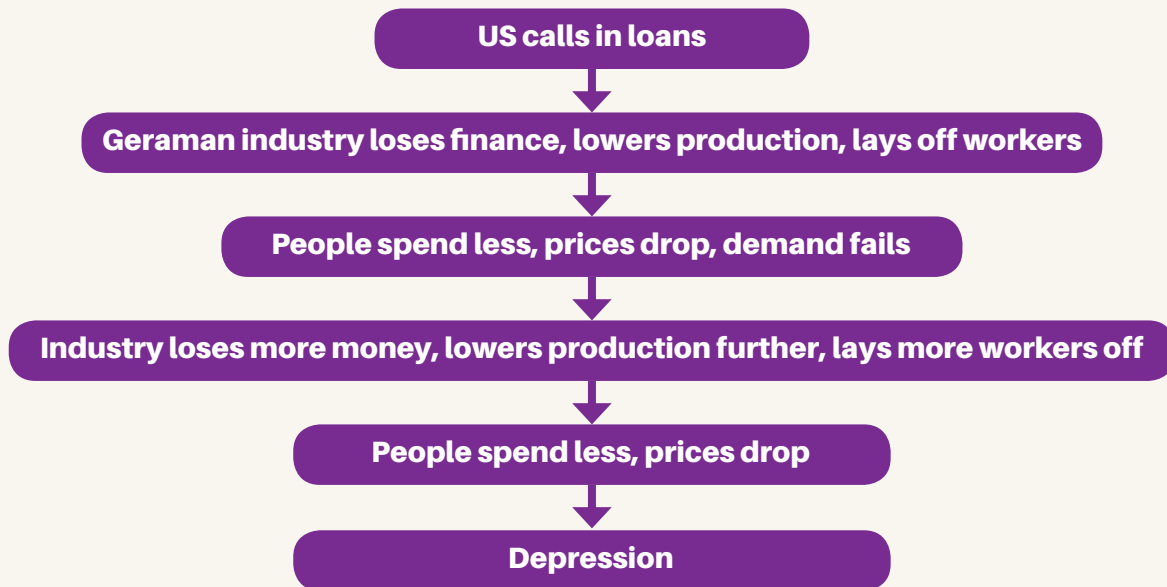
US calls in loans

Geraman industry loses finance, lowers production, lays off workers

People spend less, prices drop, demand fails

Industry loses more money, lowers production further, lays more workers off

People spend less, prices drop

Depression